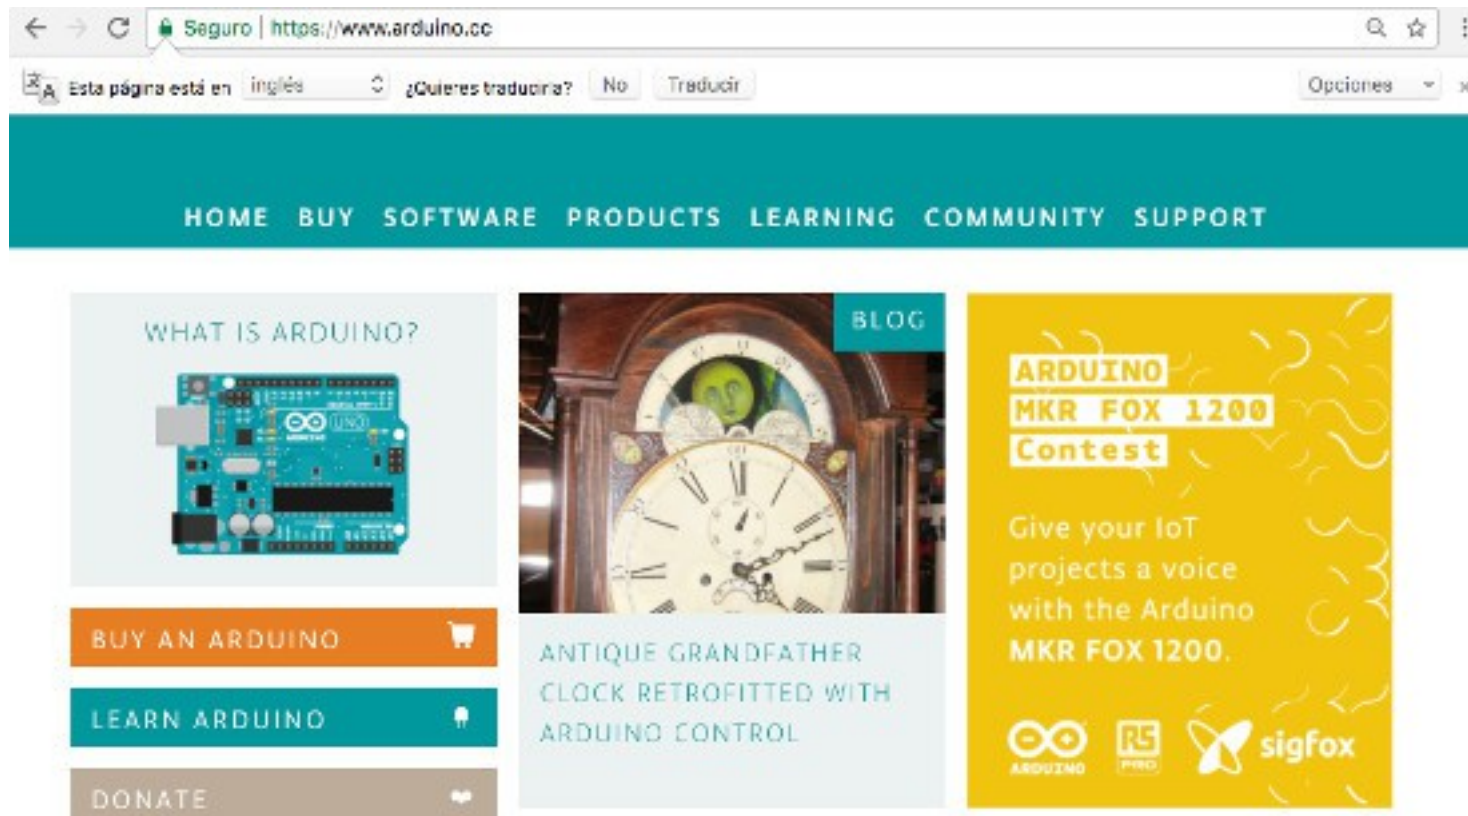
Seguro | https://www.arduino.cc

Esta página está en inglés ¿Quieres traducirla? No Traducir Opciones

HOME BUY SOFTWARE PRODUCTS LEARNING COMMUNITY SUPPORT

WHAT IS ARDUINO?

UNO

BUY AN ARDUINO

LEARN ARDUINO

DONATE

BLOG

ANTIQUE GRANDFATHER CLOCK RETROFITTED WITH ARDUINO CONTROL

ARDUINO MKR FOX 1200 Contest

Give your IoT projects a voice with the Arduino MKR FOX 1200.

ARDUINO RS PRO sigfox